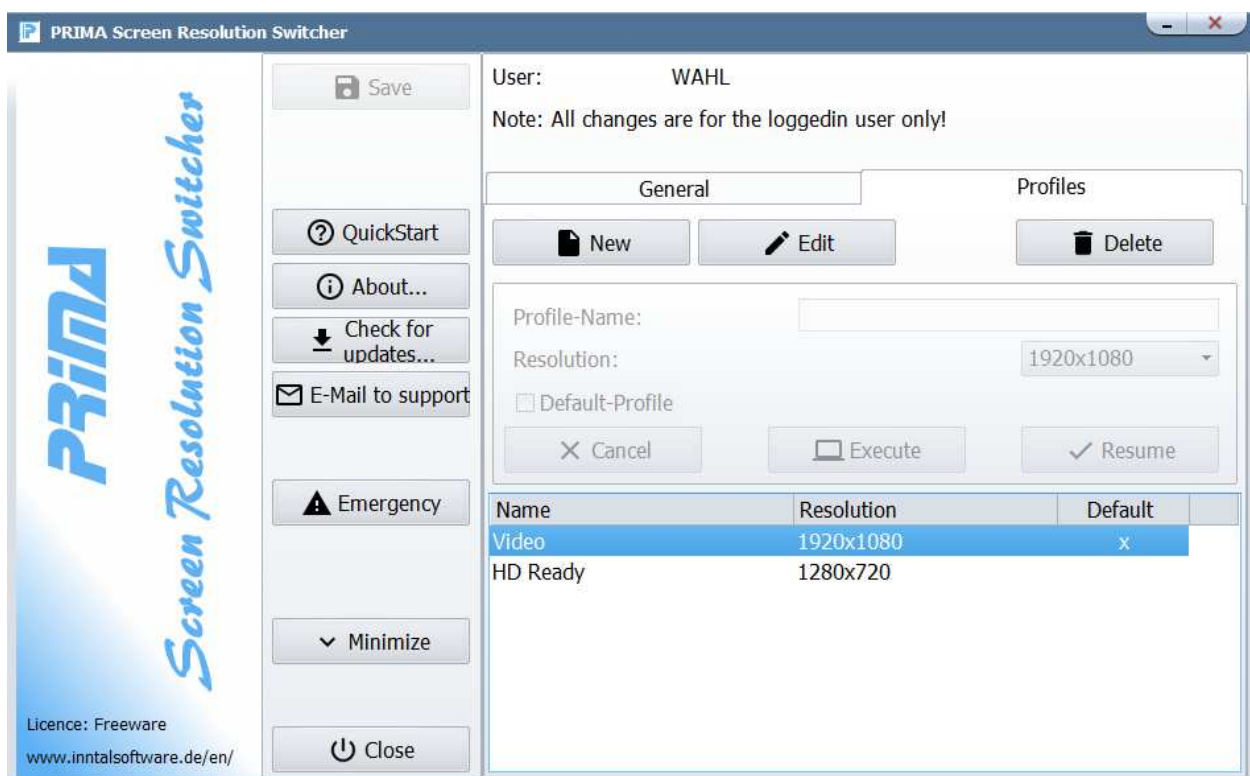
PRIMA Screen Resolution Switcher

PRIMA

Screen Resolution Switcher

Licence: Freeware

www.inntalsoftware.de/en/

Save

QuickStart

About...

Check for updates...

E-Mail to support

Emergency

Minimize

Close

User: WAHL

Note: All changes are for the loggedin user only!

General

Profiles

New

Edit

Delete

Profile-Name:

Resolution: 1920x1080

Default-Profile

Cancel

Execute

Resume

| Name | Resolution | Default |
|---|---|---|
| Video | 1920x1080 | x |
| HD Ready | 1280x720 | |